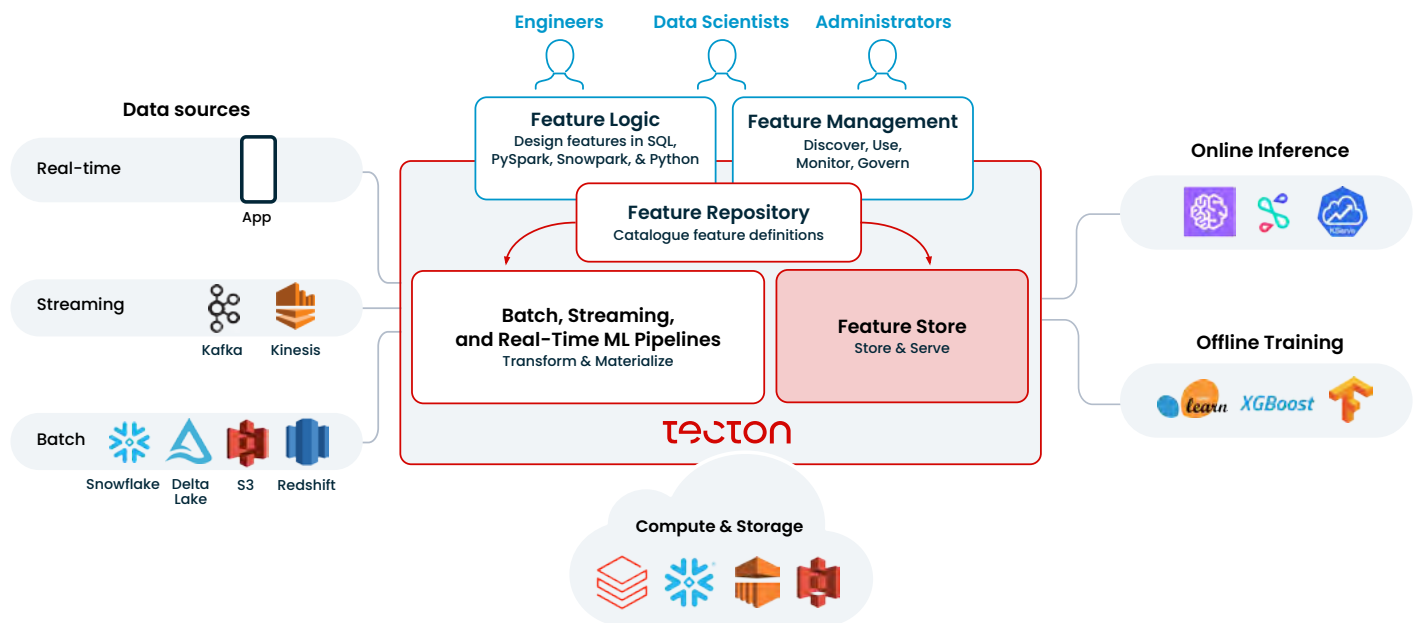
Engineers

Data Scientists

Administrators

Data sources

Real-time

App

Streaming

Kafka

Kinesis

Batch

Snowflake

Delta Lake

S3

Redshift

Feature Logic
Design features in SQL, PySpark, Snowpark, & Python

Feature Management
Discover, Use, Monitor, Govern

Feature Repository
Catalogue feature definitions

Batch, Streaming, and Real-Time ML Pipelines
Transform & Materialize

Feature Store
Store & Serve

tecton

Online Inference

Offline Training

learn

XGBoost

Compute & Storage